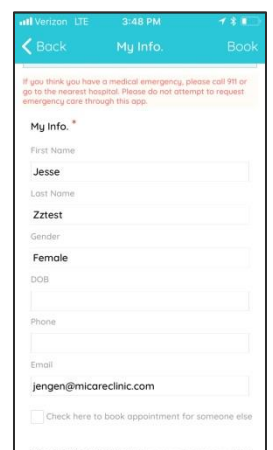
Verizon LTE 3:48 PM

Back My Info. Book

If you think you have a medical emergency, please call 911 or go to the nearest hospital. Please do not attempt to request emergency care through this app.

My Info. *

First Name

Jesse

Last Name

Zztest

Gender

Female

DOB

Phone

Email

jengen@micareclinic.com

Check here to book appointment for someone else